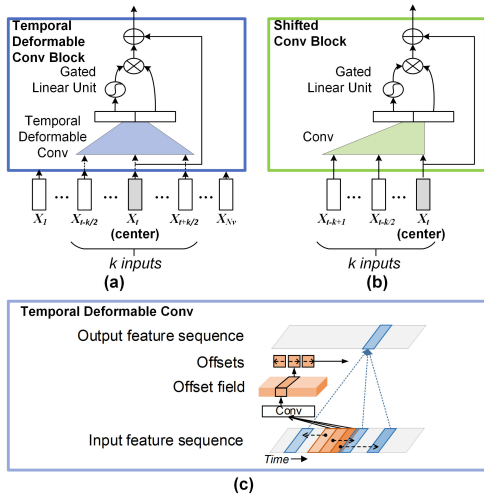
Temporal Deformable Conv Block

Gated Linear Unit

Temporal Deformable Conv

$X_1$ … $X_{t-k/2}$ … $X_t$ (center) … $X_{t+k/2}$ … $X_{N_v}$

k inputs

(a)

Shifted Conv Block

Gated Linear Unit

Conv

$X_{t-k+1}$ … $X_{t-k/2}$ … $X_t$ (center)

k inputs

(b)

Temporal Deformable Conv

Output feature sequence

Offsets

Offset field

Conv

Input feature sequence

Time

(c)